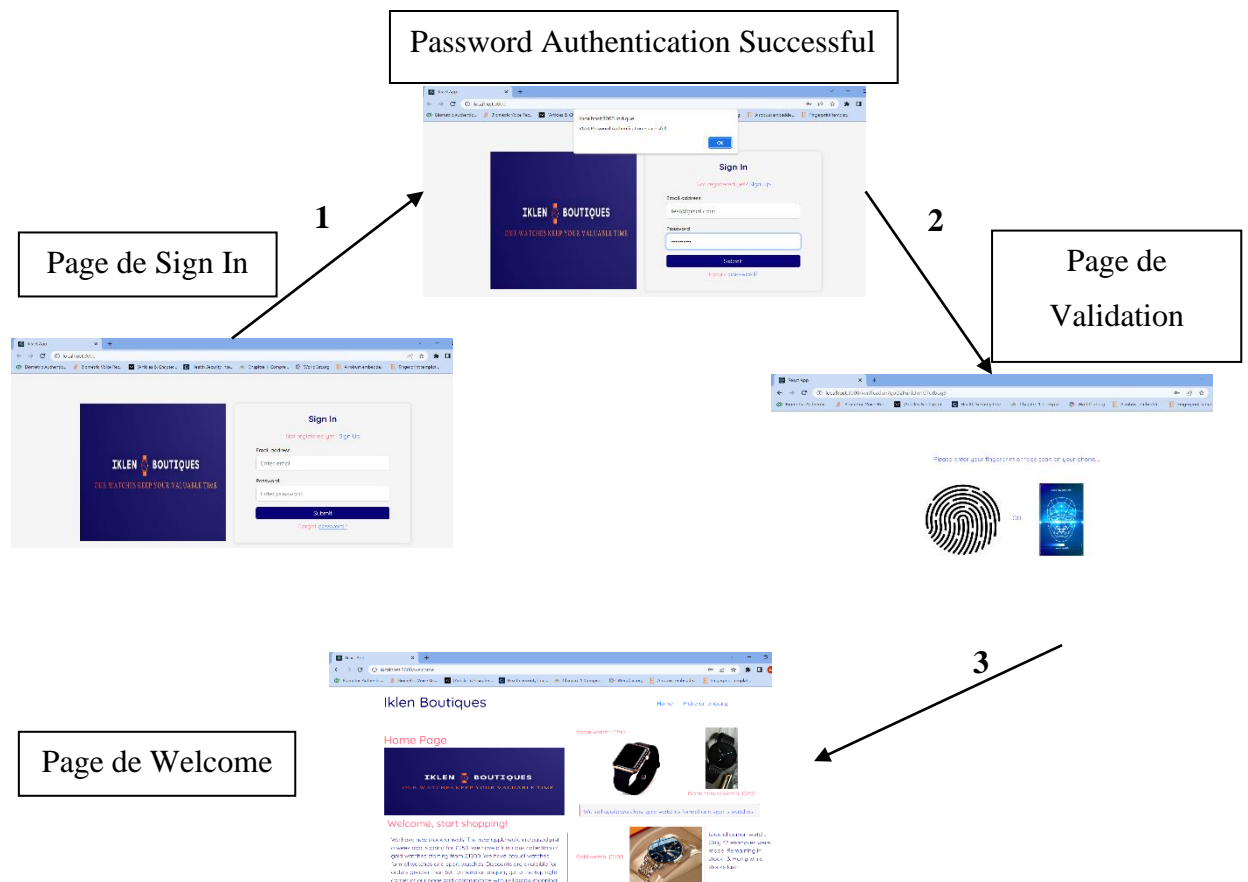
Password Authentication Successful

1

2

Page de Sign In

Page de Validation

Sign In

Not registered yet? Sign Up

Email address

Password

Submit

Forgot password?

IKLEN BOUTIQUES

OUR WATCHES KEEP YOUR VALUABLE TIME

Sign In

Not registered yet? Sign Up

Email address

Enter email

Password

Enter password

Submit

Forgot password?

IKLEN BOUTIQUES

OUR WATCHES KEEP YOUR VALUABLE TIME

OK

Please enter your fingerprint or face scan on your phone...

3

Page de Welcome

Iklen Boutiques

Home

Home Page

IKLEN BOUTIQUES

OUR WATCHES KEEP YOUR VALUABLE TIME

Welcome, start shopping!

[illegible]